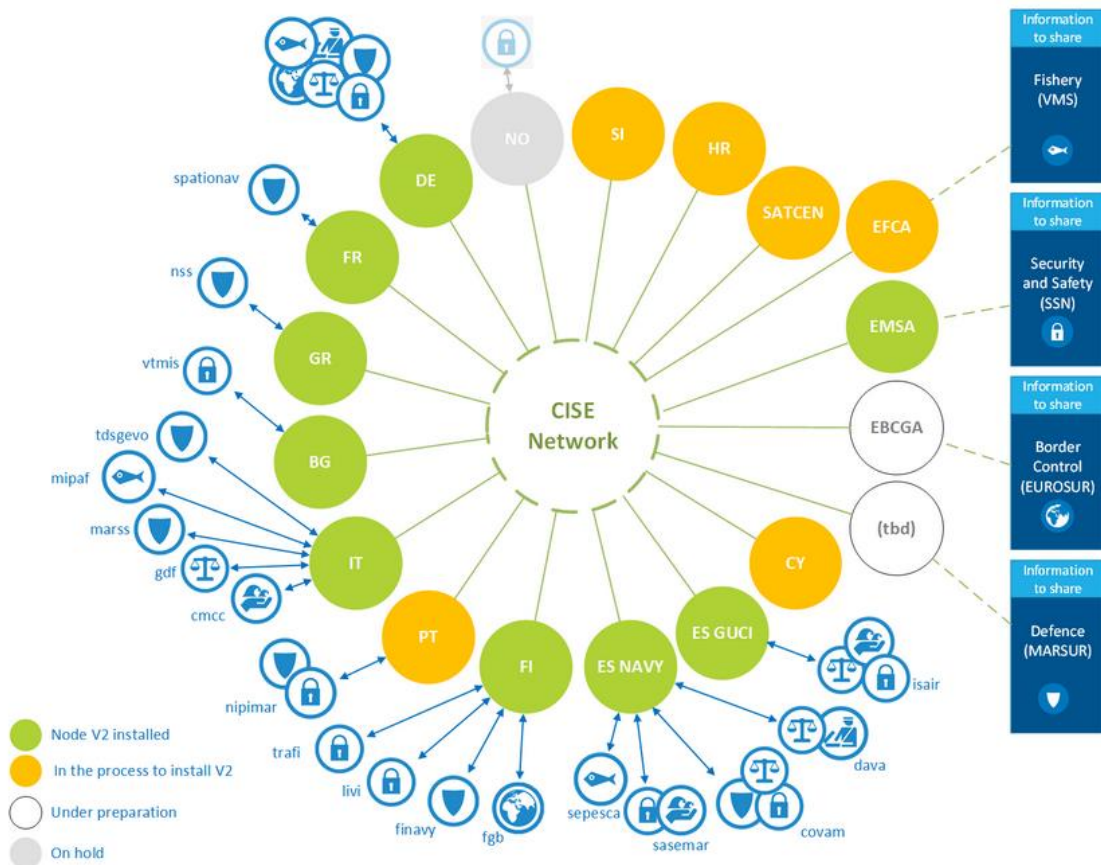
CISE Network

NO
SI
HR
SATCEN
EFCA
EMSA
EBCGA
(tbd)
CY
ES GUCI
ES NAVY
FI
PT
IT
BG
GR
FR
DE

spationav
nss
vtmis
tdsgevo
mipaf
marss
gdf
cmcc
nipimar
trafi
livi
finavy
fgb
sepesca
sasemar
covam
dava
isair

Information to share
Fishery (VMS)

Information to share
Security and Safety (SSN)

Information to share
Border Control (EUROSUR)

Information to share
Defence (MARSUR)

Node V2 installed
In the process to install V2
Under preparation
On hold